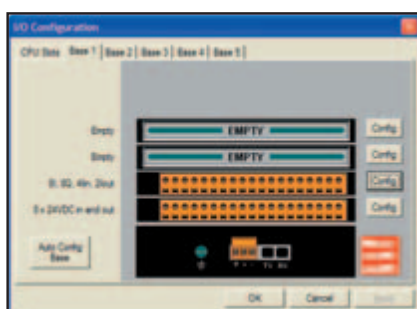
I/O Configuration

CPU Slots | Base 1 | Base 2 | Base 3 | Base 4 | Base 5

Empty
EMPTY
Config

Empty
EMPTY
Config

DI, SG, 4in, 2out
Config

8 x 24VDC in and out
Config

Auto Config Base

OK
Cancel
Apply